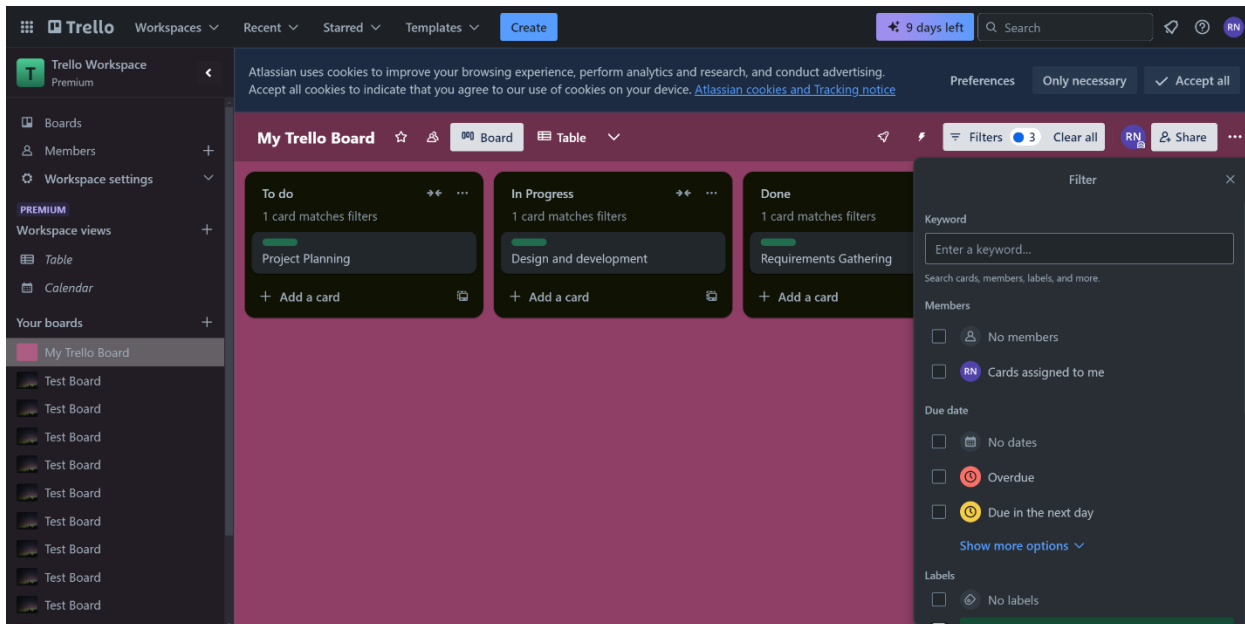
Trello Workspaces Recent Starred Templates Create

9 days left Search RN

Trello Workspace
Premium

Atlassian uses cookies to improve your browsing experience, perform analytics and research, and conduct advertising. Accept all cookies to indicate that you agree to our use of cookies on your device. Atlassian cookies and Tracking notice

Preferences Only necessary Accept all

Boards
Members
Workspace settings

PREMIUM
Workspace views
Table
Calendar

Your boards
My Trello Board
Test Board
Test Board
Test Board
Test Board
Test Board
Test Board
Test Board
Test Board
Test Board

My Trello Board Board Table Filters 3 Clear all RN Share

To do
1 card matches filters
Project Planning
+ Add a card

In Progress
1 card matches filters
Design and development
+ Add a card

Done
1 card matches filters
Requirements Gathering
+ Add a card

Filter

Keyword
Enter a keyword...
Search cards, members, labels, and more.

Members
No members
RN Cards assigned to me

Due date
No dates
Overdue
Due in the next day
Show more options

Labels
No labels